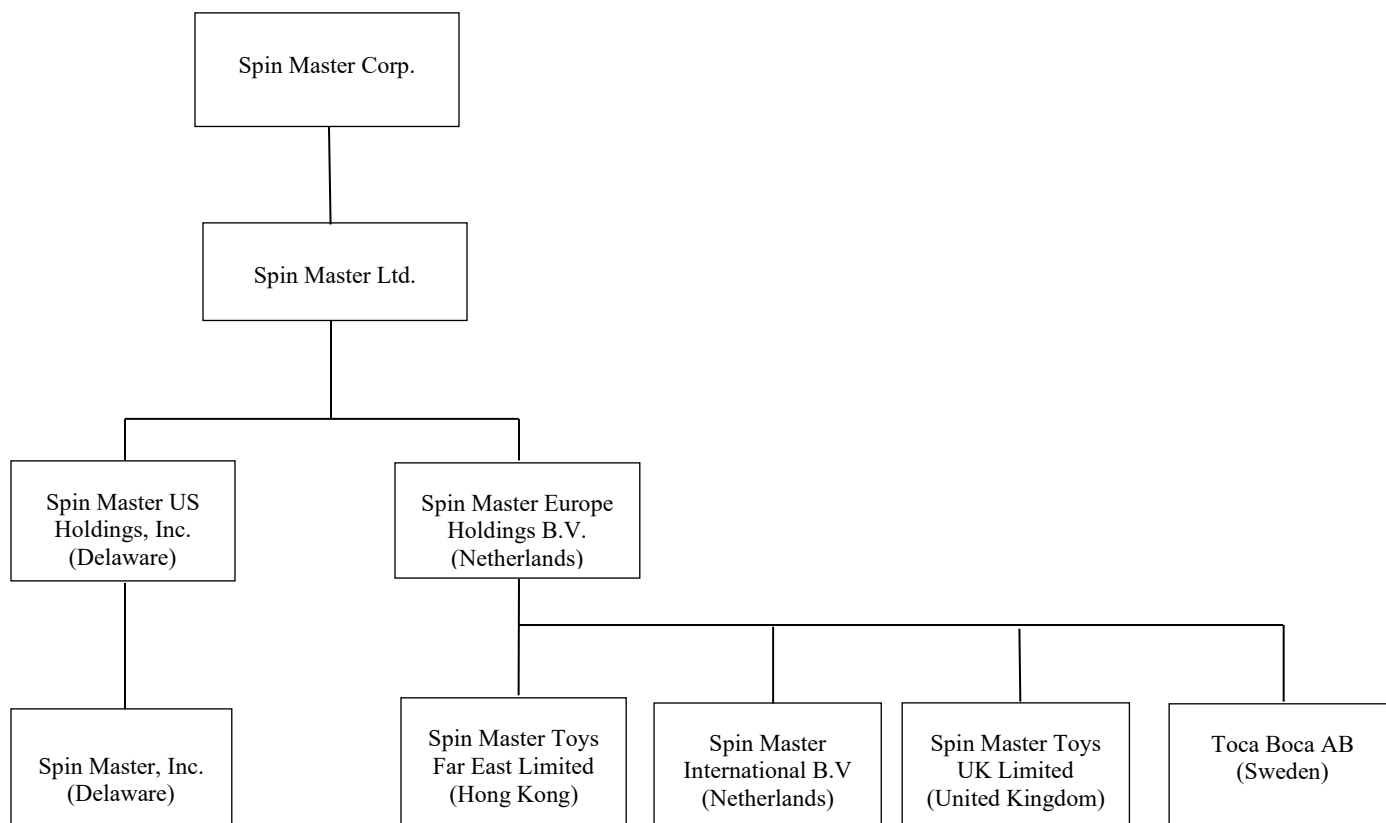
Spin Master Corp.

Spin Master Ltd.

Spin Master US Holdings, Inc. (Delaware)

Spin Master Europe Holdings B.V. (Netherlands)

Spin Master, Inc. (Delaware)

Spin Master Toys Far East Limited (Hong Kong)

Spin Master International B.V (Netherlands)

Spin Master Toys UK Limited (United Kingdom)

Toca Boca AB (Sweden)